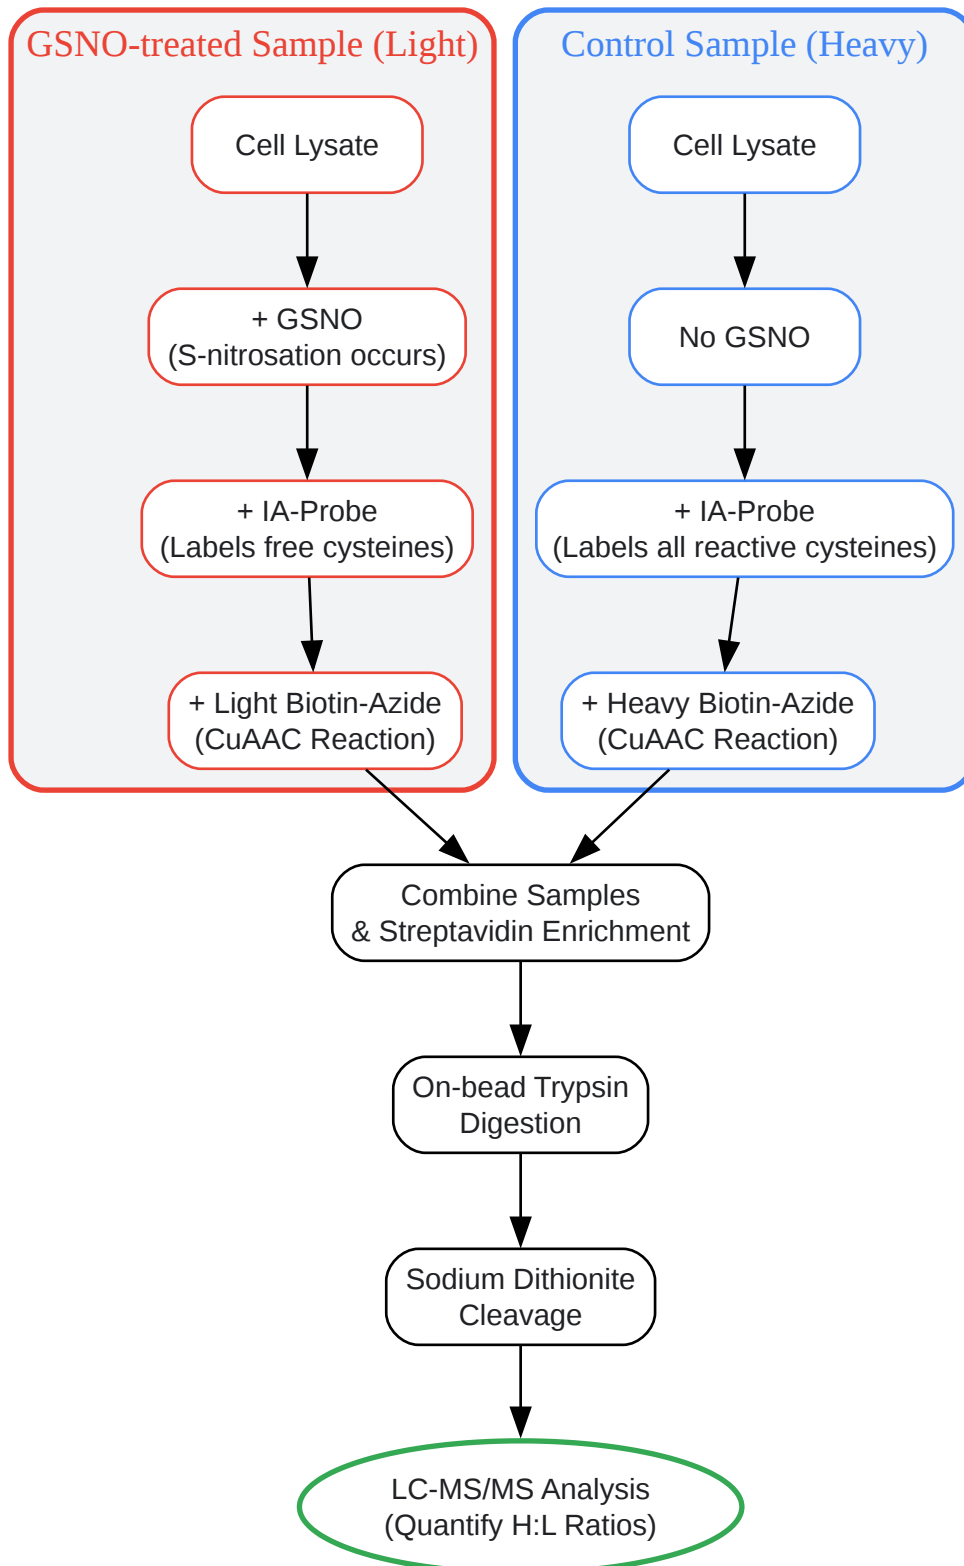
GSNO-treated Sample (Light)

Cell Lysate

+ GSNO
(S-nitrosation occurs)

+ IA-Probe
(Labels free cysteines)

+ Light Biotin-Azide
(CuAAC Reaction)

Control Sample (Heavy)

Cell Lysate

No GSNO

+ IA-Probe
(Labels all reactive cysteines)

+ Heavy Biotin-Azide
(CuAAC Reaction)

Combine Samples
& Streptavidin Enrichment

On-bead Trypsin
Digestion

Sodium Dithionite
Cleavage

LC-MS/MS Analysis
(Quantify H:L Ratios)